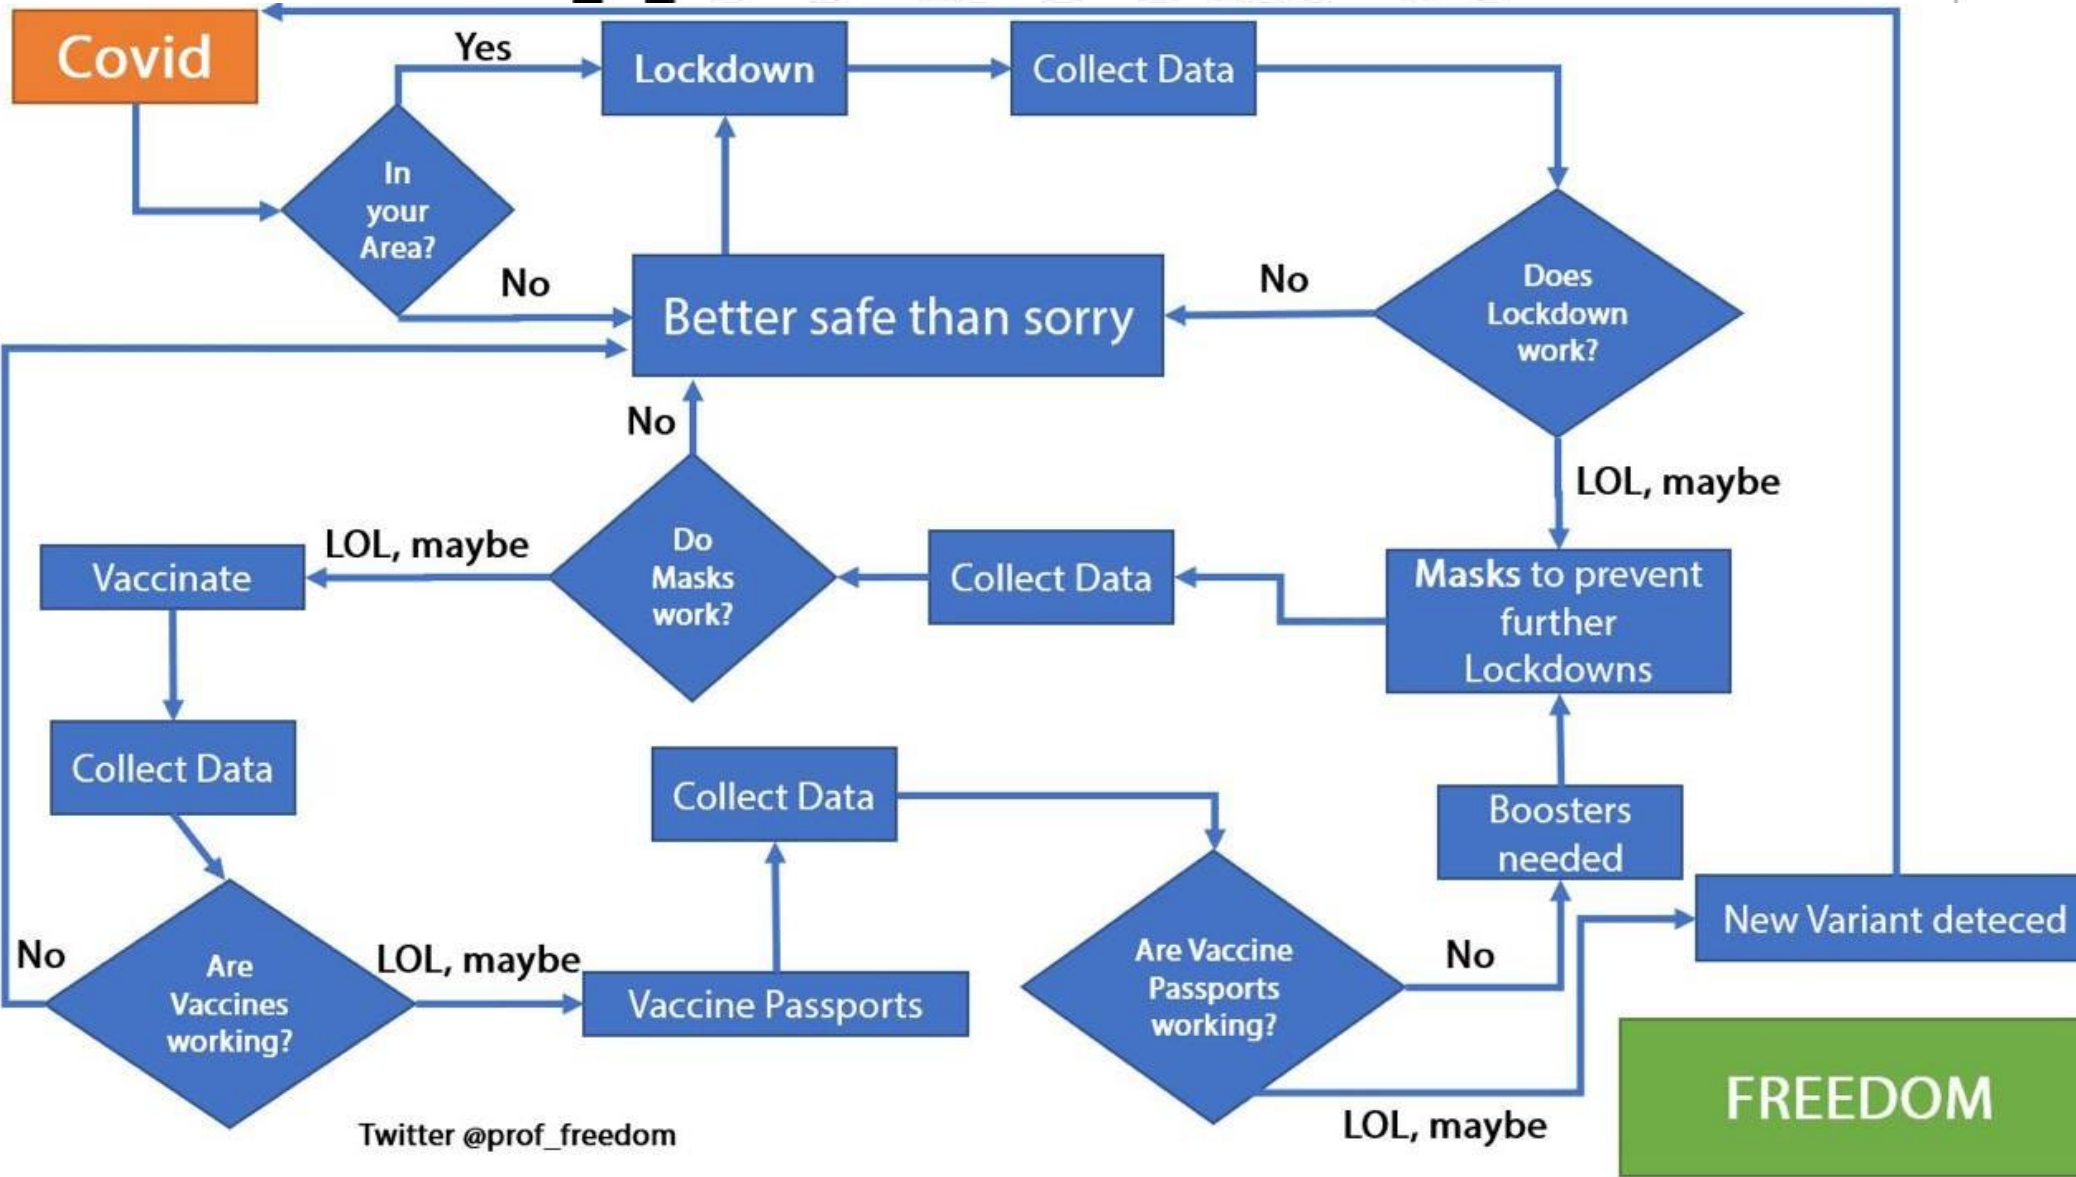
Covid

In your Area?

Yes

No

Lockdown

Collect Data

Better safe than sorry

No

Does Lockdown work?

LOL, maybe

Masks to prevent further Lockdowns

Collect Data

Do Masks work?

No

LOL, maybe

Vaccinate

Collect Data

Are Vaccines working?

No

LOL, maybe

Vaccine Passports

Collect Data

Are Vaccine Passports working?

No

LOL, maybe

Boosters needed

New Variant deteced

FREEDOM

Twitter @prof_freedom